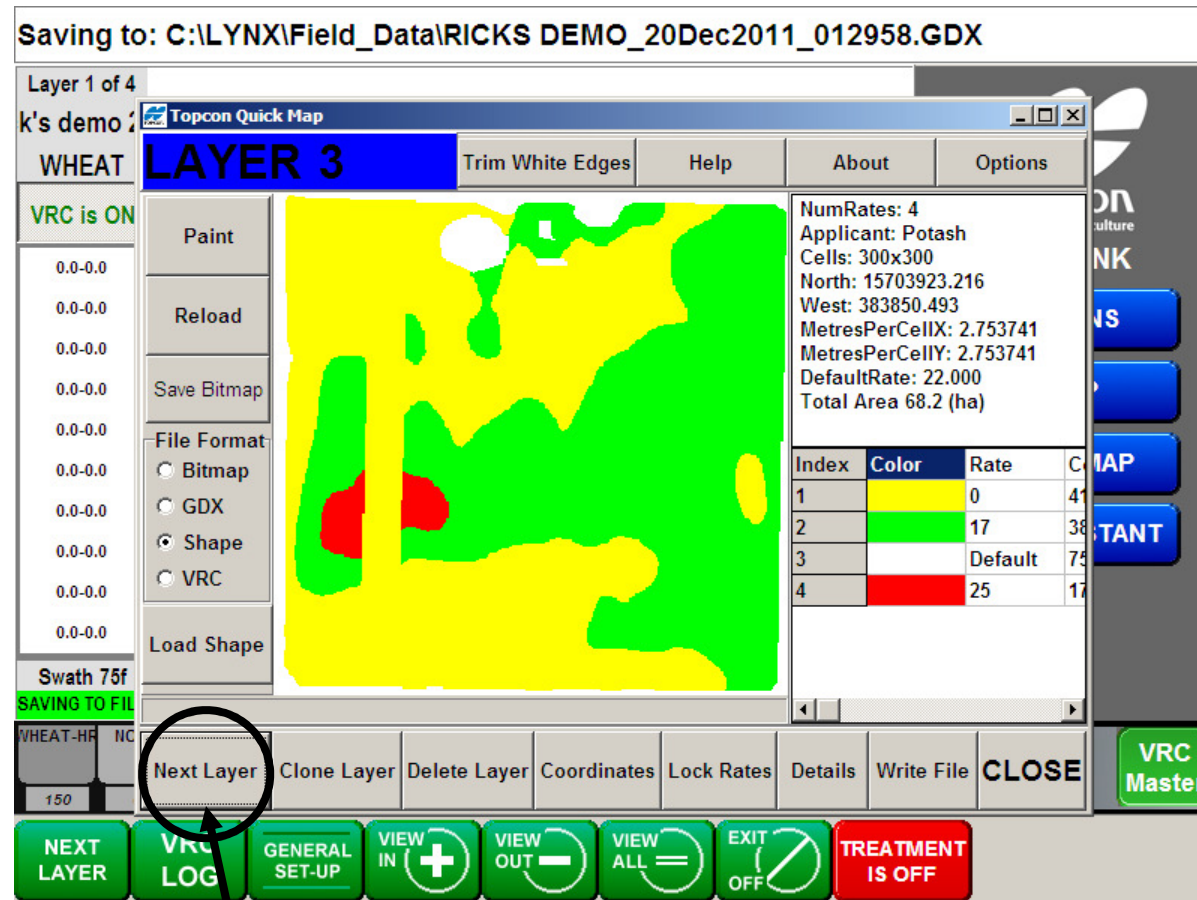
Saving to: C:\LYNX\Field_Data\RICKS DEMO_20Dec2011_012958.GDX

Layer 1 of 4
k's demo 2
WHEAT
VRC is ON
0.0-0.0
0.0-0.0
0.0-0.0
0.0-0.0
0.0-0.0
0.0-0.0
0.0-0.0
0.0-0.0
0.0-0.0
0.0-0.0
Swath 75f
SAVING TO FIL
WHEAT-HR NC
150

Topcon Quick Map
LAYER 3
Trim White Edges
Help
About
Options
Paint
Reload
Save Bitmap
File Format
Bitmap
GDX
Shape
VRC
Load Shape

NumRates: 4
Applicant: Potash
Cells: 300x300
North: 15703923.216
West: 383850.493
MetresPerCellX: 2.753741
MetresPerCellY: 2.753741
DefaultRate: 22.000
Total Area 68.2 (ha)

| Index | Color | Rate | C |
|---|---|---|---|
| 1 | | 0 | 41 |
| 2 | | 17 | 38 |
| 3 | | Default | 75 |
| 4 | | 25 | 17 |

Next Layer
Clone Layer
Delete Layer
Coordinates
Lock Rates
Details
Write File
CLOSE

on
ulture
NK
NS
MAP
TANT
VRC
Master

NEXT LAYER
VRC LOG
GENERAL SET-UP
VIEW IN
VIEW OUT
VIEW ALL
EXIT OFF
TREATMENT IS OFF